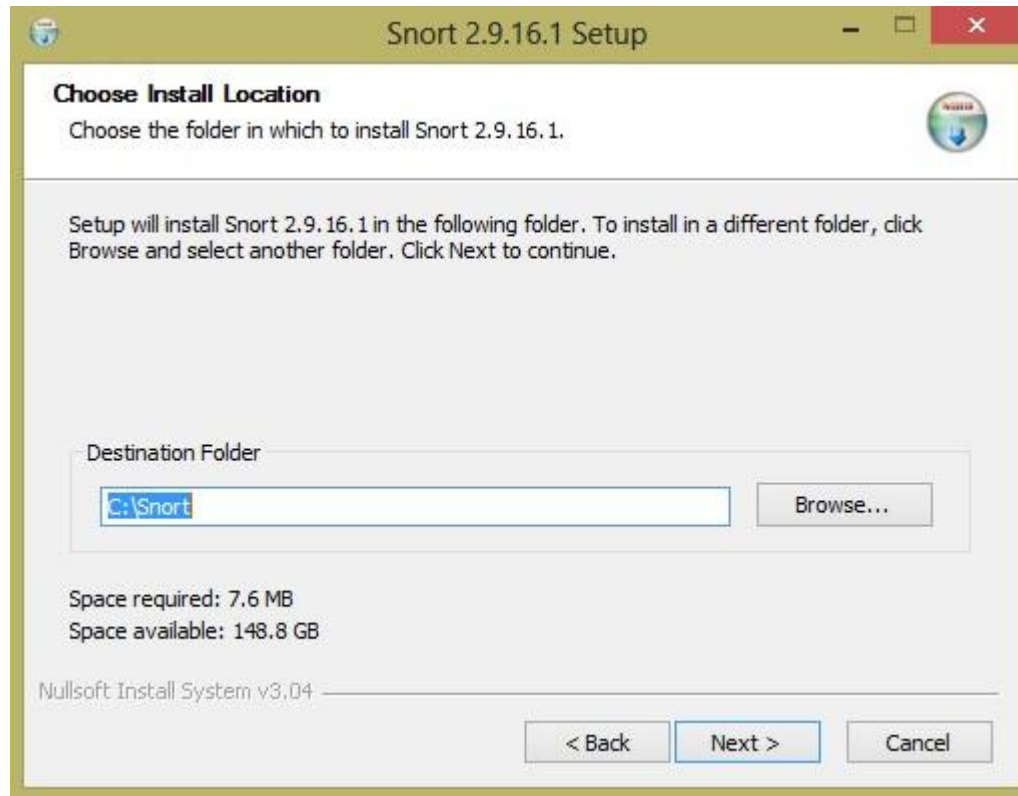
Snort 2.9.16.1 Setup

Choose Install Location
Choose the folder in which to install Snort 2.9.16.1.

Setup will install Snort 2.9.16.1 in the following folder. To install in a different folder, click Browse and select another folder. Click Next to continue.

Destination Folder

C:\Snort

Browse...

Space required: 7.6 MB
Space available: 148.8 GB

Nullsoft Install System v3.04

< Back Next > Cancel